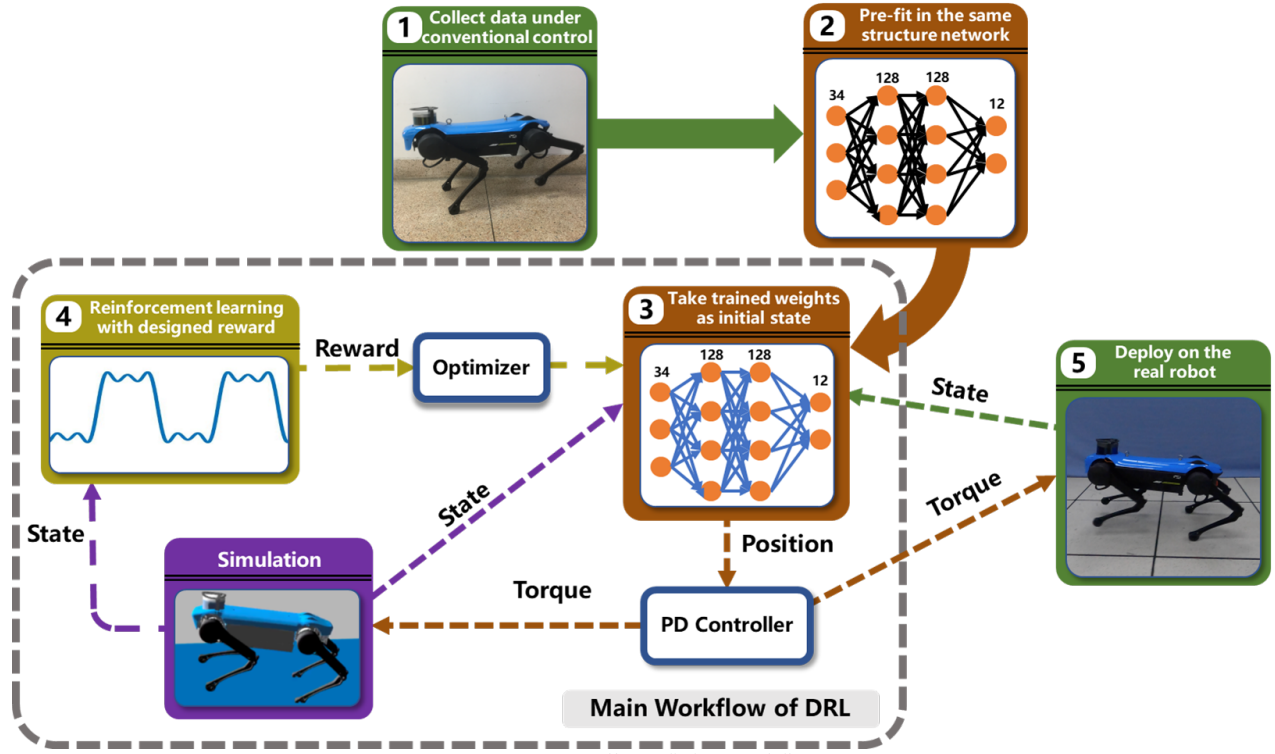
1 Collect data under conventional control

2 Pre-fit in the same structure network

34
128
128
12

4 Reinforcement learning with designed reward

Reward

Optimizer

3 Take trained weights as initial state

34
128
128
12

5 Deploy on the real robot

State

State

Torque

State

Simulation

Position

Torque

PD Controller

Main Workflow of DRL